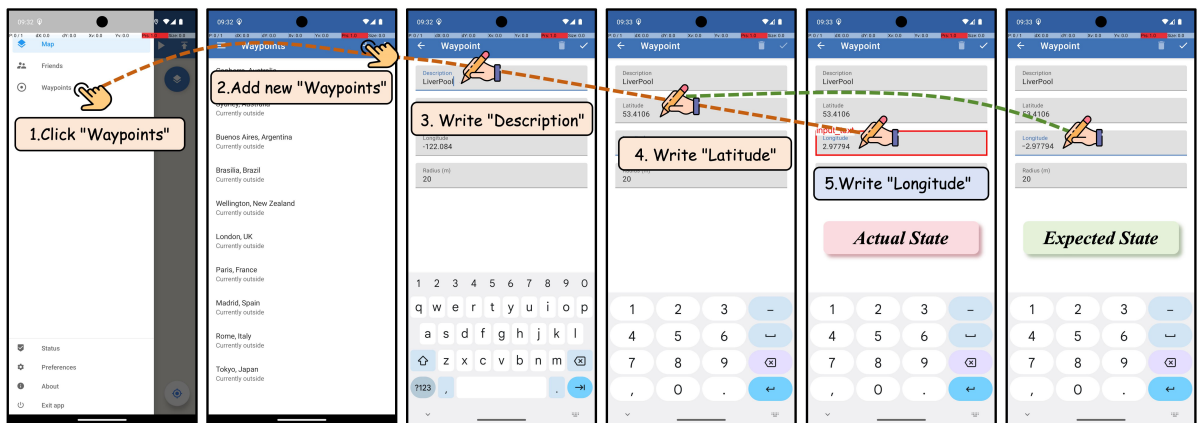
09:32
Map
Friends
Waypoints
1.Click "Waypoints"
Status
Preferences
About
Exit app

09:32
Waypoints
2.Add new "Waypoints"
Canberra, Australia
Sydney, Australia
Currently outside
Buenos Aires, Argentina
Currently outside
Brasilia, Brazil
Currently outside
Wellington, New Zealand
Currently outside
London, UK
Currently outside
Paris, France
Currently outside
Madrid, Spain
Currently outside
Rome, Italy
Currently outside
Tokyo, Japan
Currently outside

09:32
Waypoint
Description
LiverPool
3. Write "Description"
Longitude
-122.084
Radius (m)
20
1 2 3 4 5 6 7 8 9 0
q w e r t y u i o p
a s d f g h j k l
z x c v b n m
?123 , .

09:33
Waypoint
Description
LiverPool
Latitude
53.4106
4. Write "Latitude"
20
1 2 3 –
4 5 6
7 8 9
, 0 .

09:33
Waypoint
Description
LiverPool
Latitude
53.4106
input text
Longitude
2.97794
5.Write "Longitude"
Actual State
1 2 3 –
4 5 6
7 8 9
, 0 .

09:33
Waypoint
Description
LiverPool
Latitude
53.4106
Longitude
-2.97794
Radius (m)
20
Expected State
1 2 3 –
4 5 6
7 8 9
, 0 .